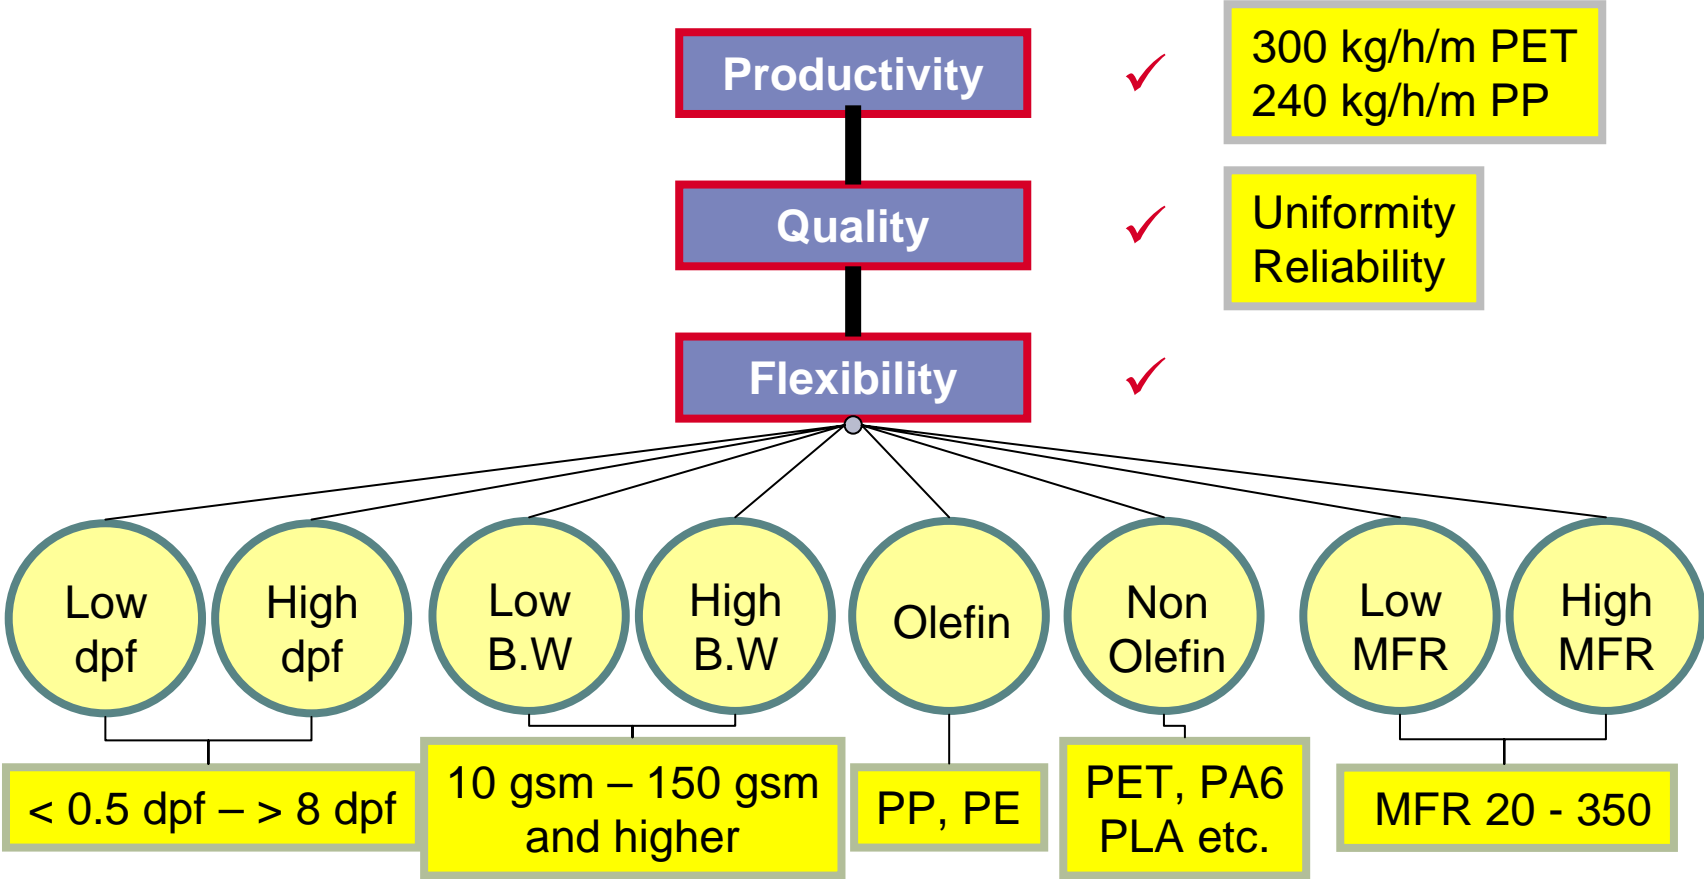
Productivity

✓

300 kg/h/m PET
240 kg/h/m PP

Quality

✓

Uniformity
Reliability

Flexibility

✓

Low dpf

High dpf

Low B.W

High B.W

Olefin

Non Olefin

Low MFR

High MFR

< 0.5 dpf – > 8 dpf

10 gsm – 150 gsm and higher

PP, PE

PET, PA6 PLA etc.

MFR 20 - 350